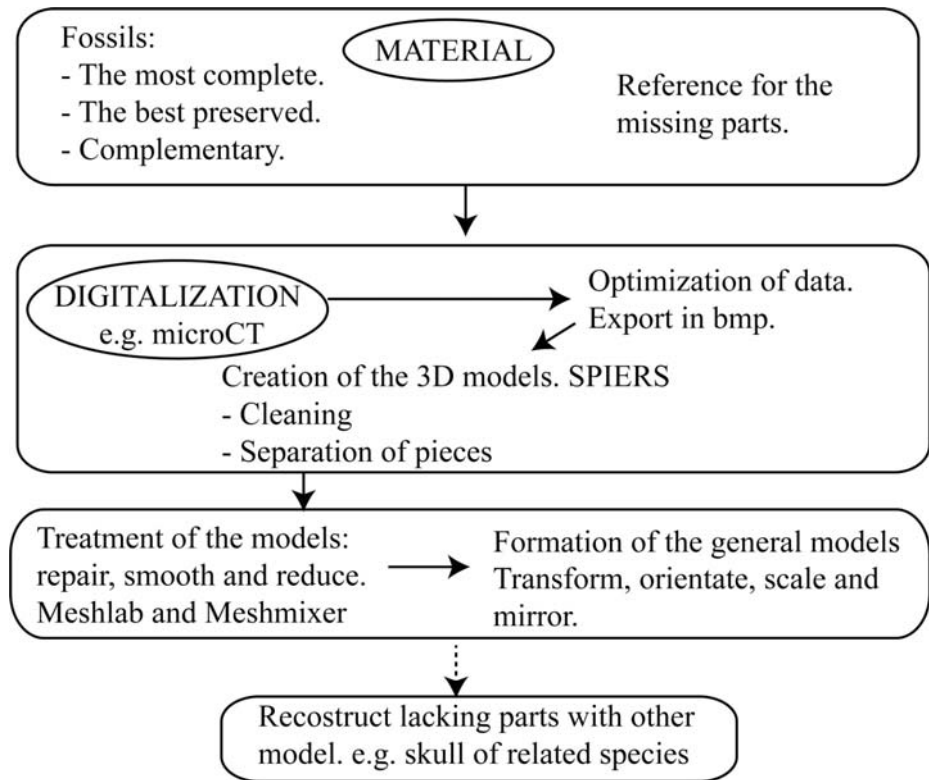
Fossils:
- The most complete.
- The best preserved.
- Complementary.

MATERIAL

Reference for the missing parts.

DIGITALIZATION
e.g. microCT

Optimization of data.
Export in bmp.

Creation of the 3D models. SPIERS
- Cleaning
- Separation of pieces

Treatment of the models: repair, smooth and reduce. Meshlab and Meshmixer

Formation of the general models
Transform, orientate, scale and mirror.

Recostruct lacking parts with other model. e.g. skull of related species